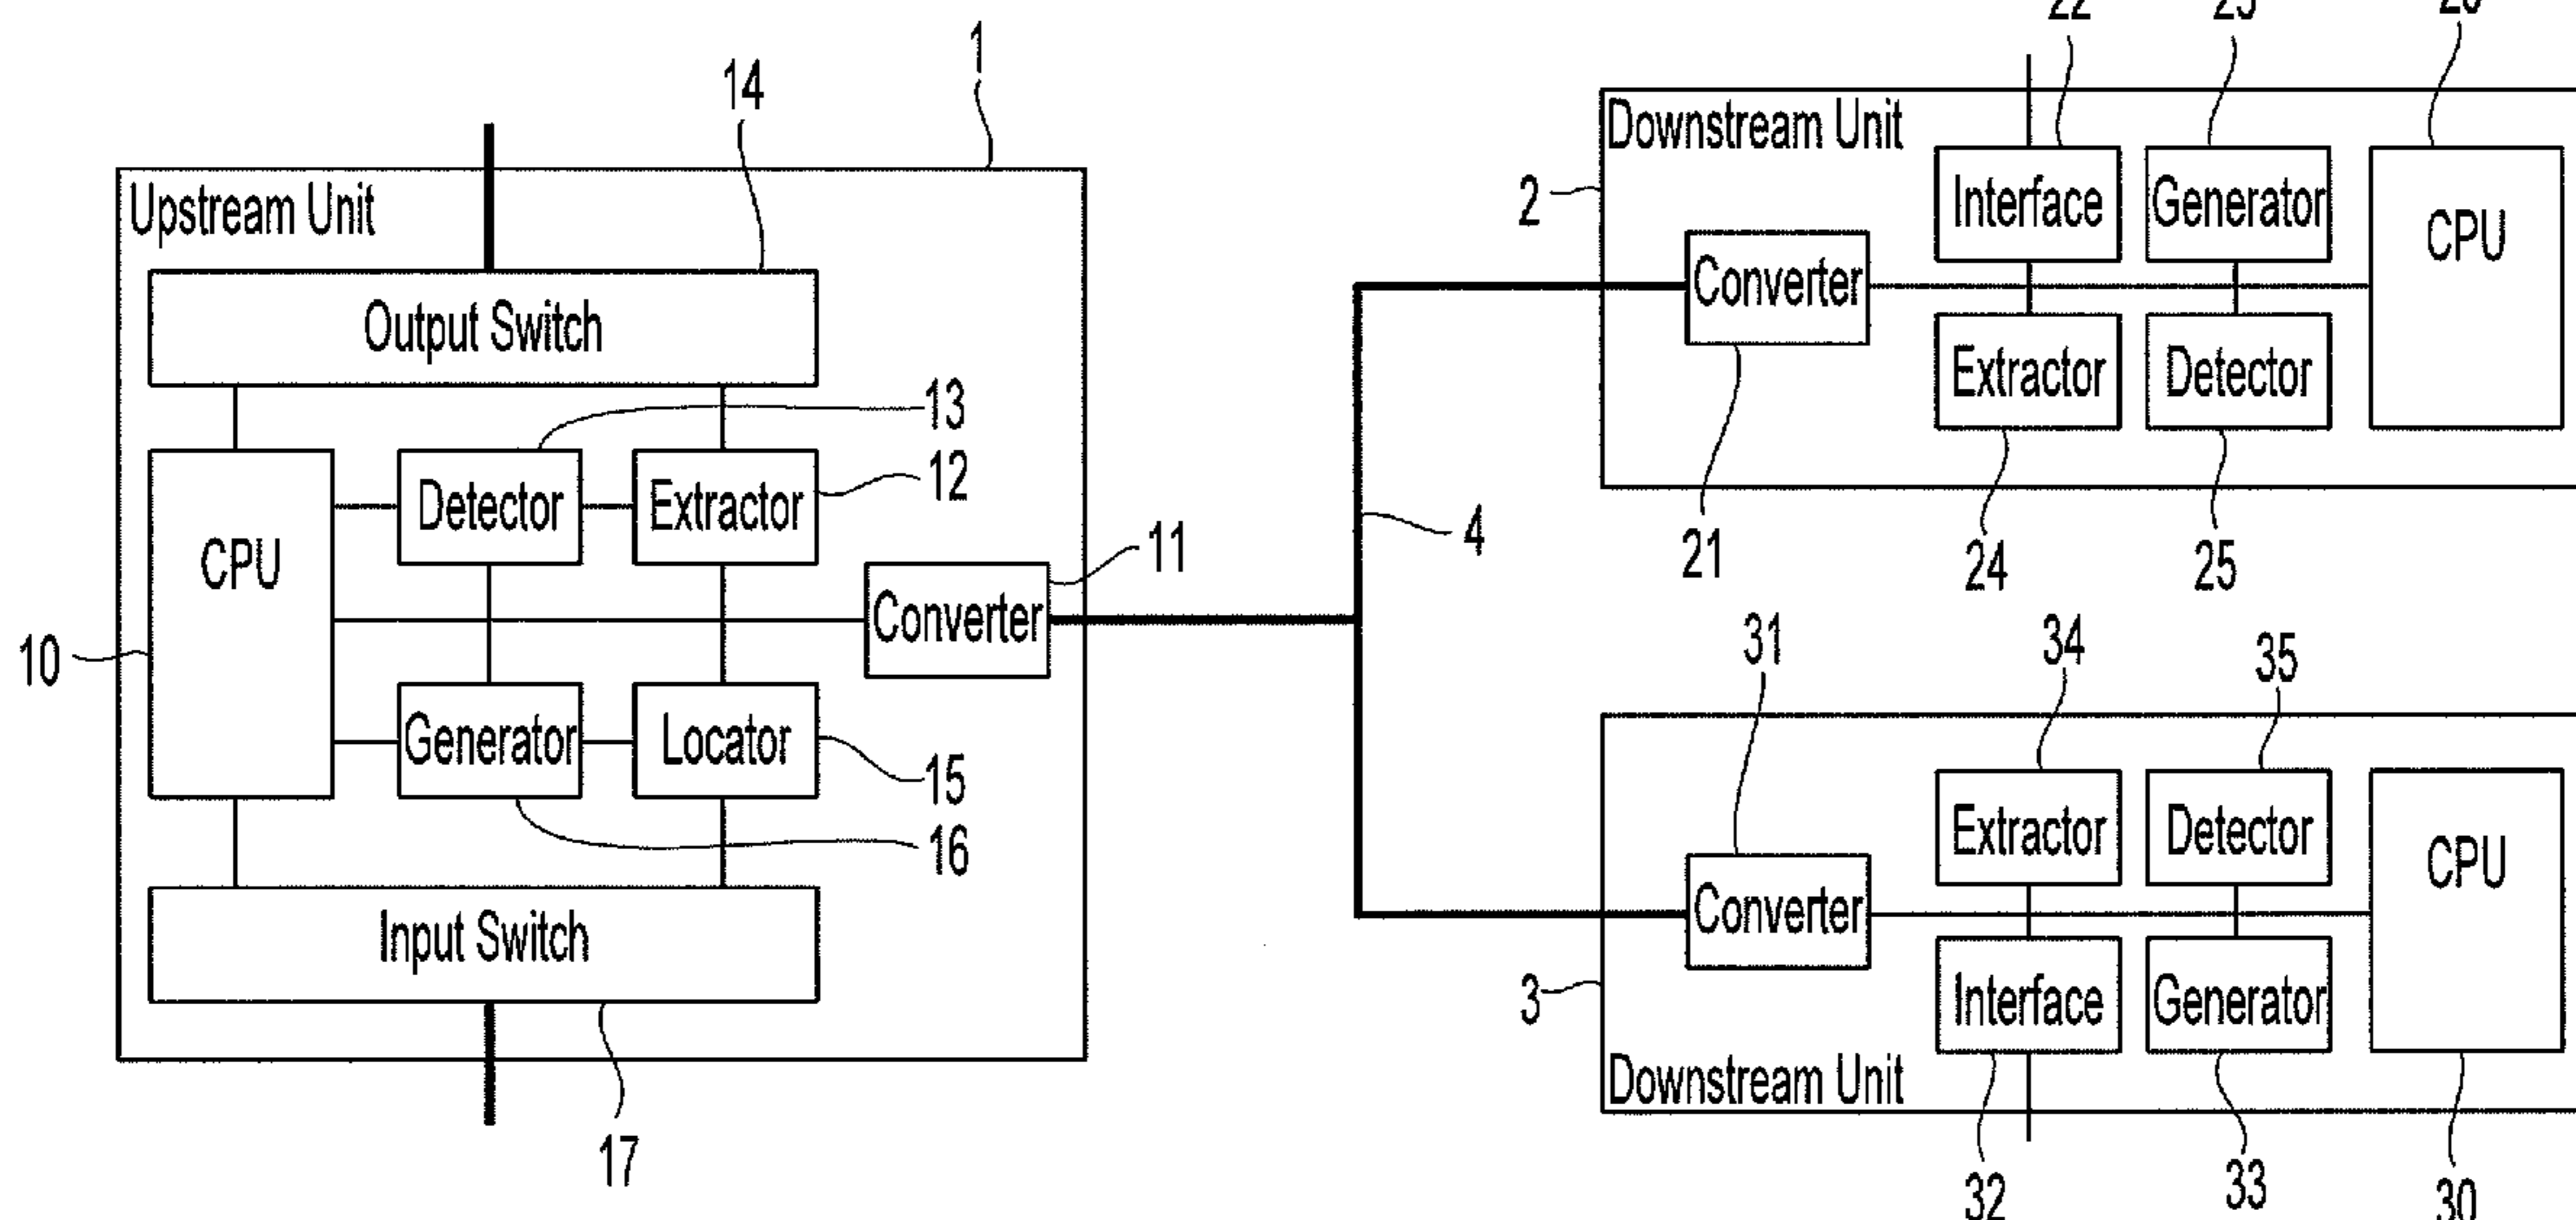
1
14
Upstream Unit
Output Switch
13
12
Detector
Extractor
CPU
11
Converter
10
Generator
Locator
15
16
Input Switch
17

22
23
20
Downstream Unit
2
Interface
Generator
CPU
Converter
Extractor
Detector
4
21
24
25

31
34
35
Extractor
Detector
CPU
Converter
3
Interface
Generator
Downstream Unit
32
33
30